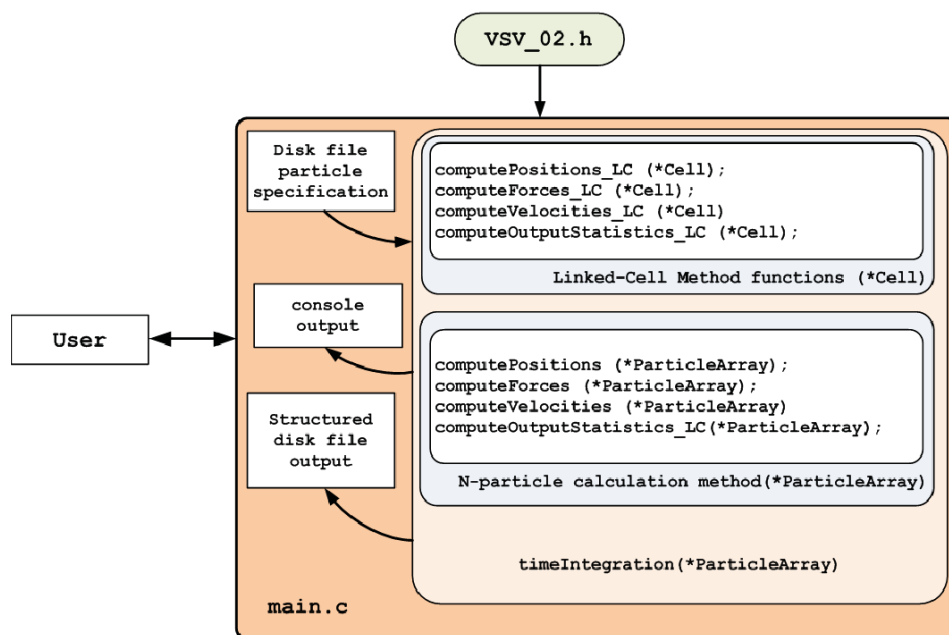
VSV_02.h

Disk file particle specification

computePositions_LC (*Cell);
computeForces_LC (*Cell);
computeVelocities_LC (*Cell)
computeOutputStatistics_LC (*Cell);

Linked-Cell Method functions (*Cell)

User

console output

computePositions (*ParticleArray);
computeForces (*ParticleArray);
computeVelocities (*ParticleArray)
computeOutputStatistics_LC(*ParticleArray);

Structured disk file output

N-particle calculation method(*ParticleArray)

timeIntegration(*ParticleArray)

main.c